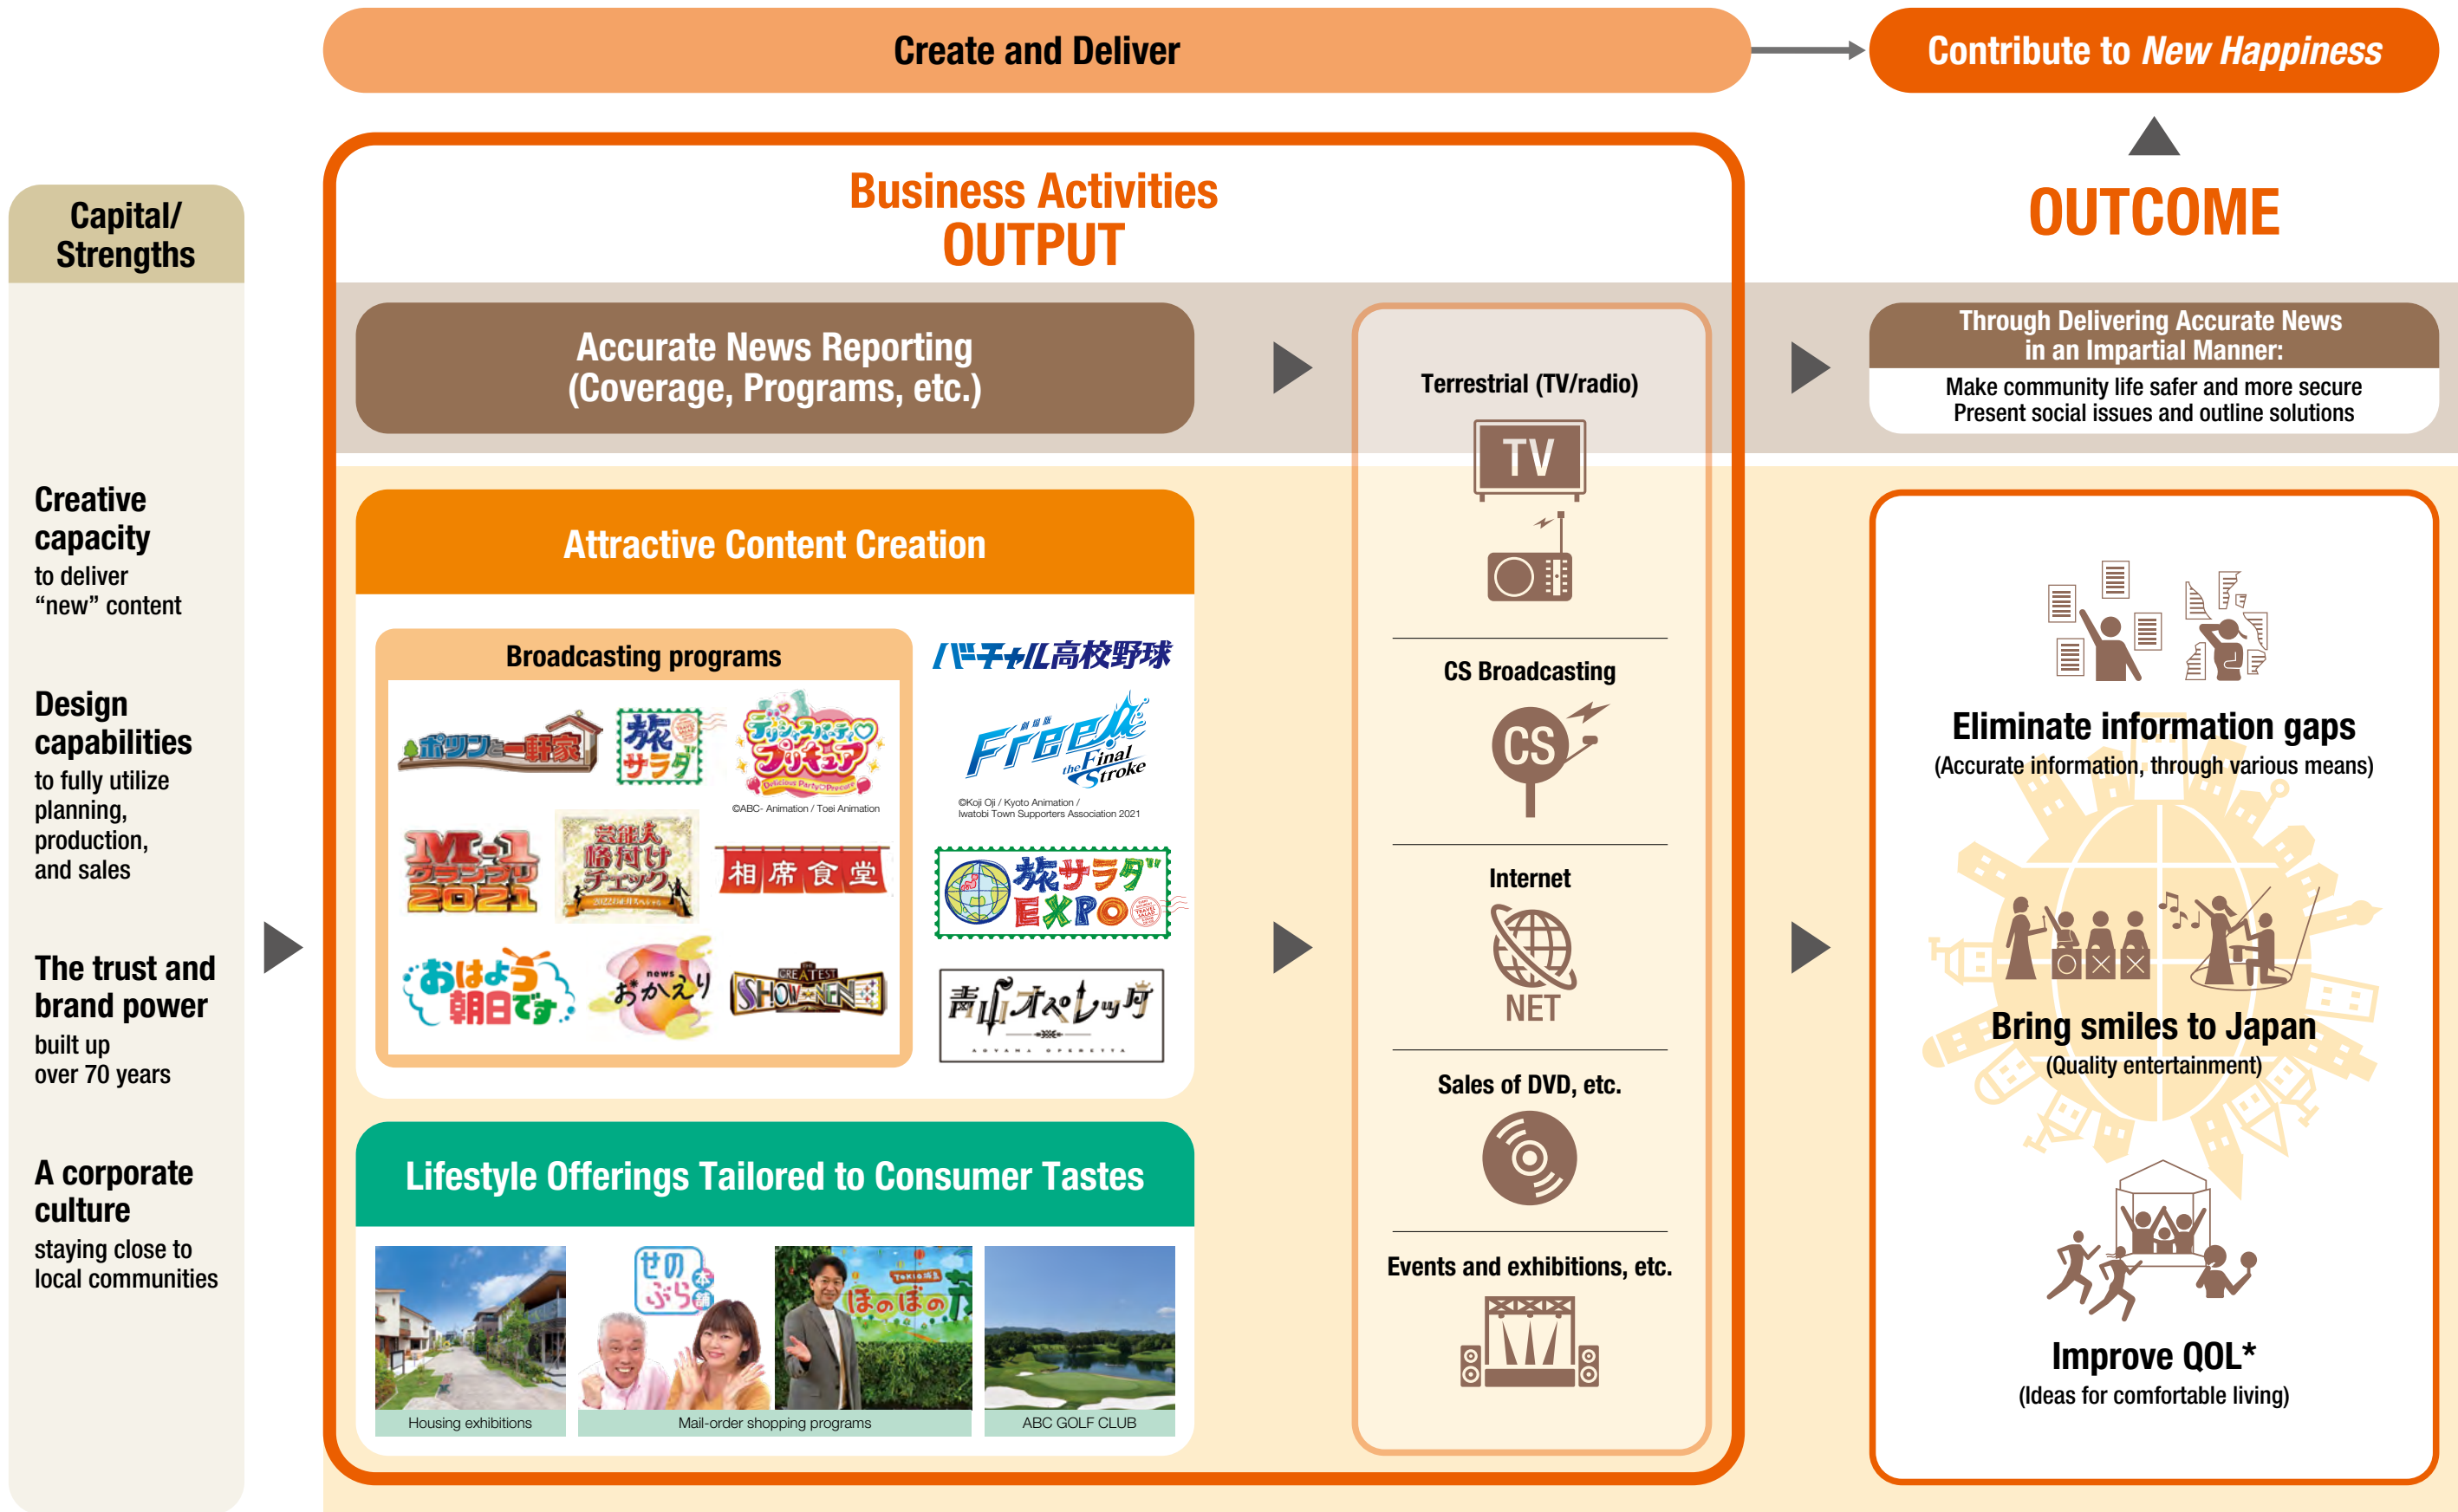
Create and Deliver

Contribute to *New Happiness*

Capital/ Strengths

Creative capacity
to deliver "new" content

Design capabilities
to fully utilize planning, production, and sales

The trust and brand power
built up over 70 years

A corporate culture
staying close to local communities

Business Activities
OUTPUT

Accurate News Reporting (Coverage, Programs, etc.)

Attractive Content Creation

Broadcasting programs

ポツンと一軒家

旅サラダ

デリシャスパーティ♡プリキュア

©ABC- Animation / Toei Animation

M-1グランプリ2021

芸能人格付けチェック

相席食堂

おはよう朝日です

newsおかえり

THE GREATEST SHOWMEN

バーチャル高校野球

Free! the Final Stroke

©Koji Oji / Kyoto Animation / Iwatobi Town Supporters Association 2021

旅サラダEXPO

青山オペレッタ

Lifestyle Offerings Tailored to Consumer Tastes

Housing exhibitions

Mail-order shopping programs

ABC GOLF CLUB

Terrestrial (TV/radio)

TV

CS Broadcasting

CS

Internet

NET

Sales of DVD, etc.

Events and exhibitions, etc.

OUTCOME

Through Delivering Accurate News in an Impartial Manner:
Make community life safer and more secure
Present social issues and outline solutions

Eliminate information gaps
(Accurate information, through various means)

Bring smiles to Japan
(Quality entertainment)

Improve QOL*
(Ideas for comfortable living)